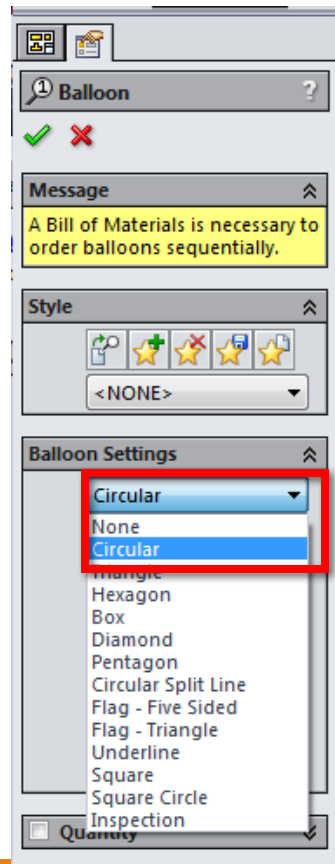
Balloon

?

Message

A Bill of Materials is necessary to order balloons sequentially.

Style

<NONE>

Balloon Settings

Circular

None
Circular
Triangle
Hexagon
Box
Diamond
Pentagon
Circular Split Line
Flag - Five Sided
Flag - Triangle
Underline
Square
Square Circle
Inspection

Quantity